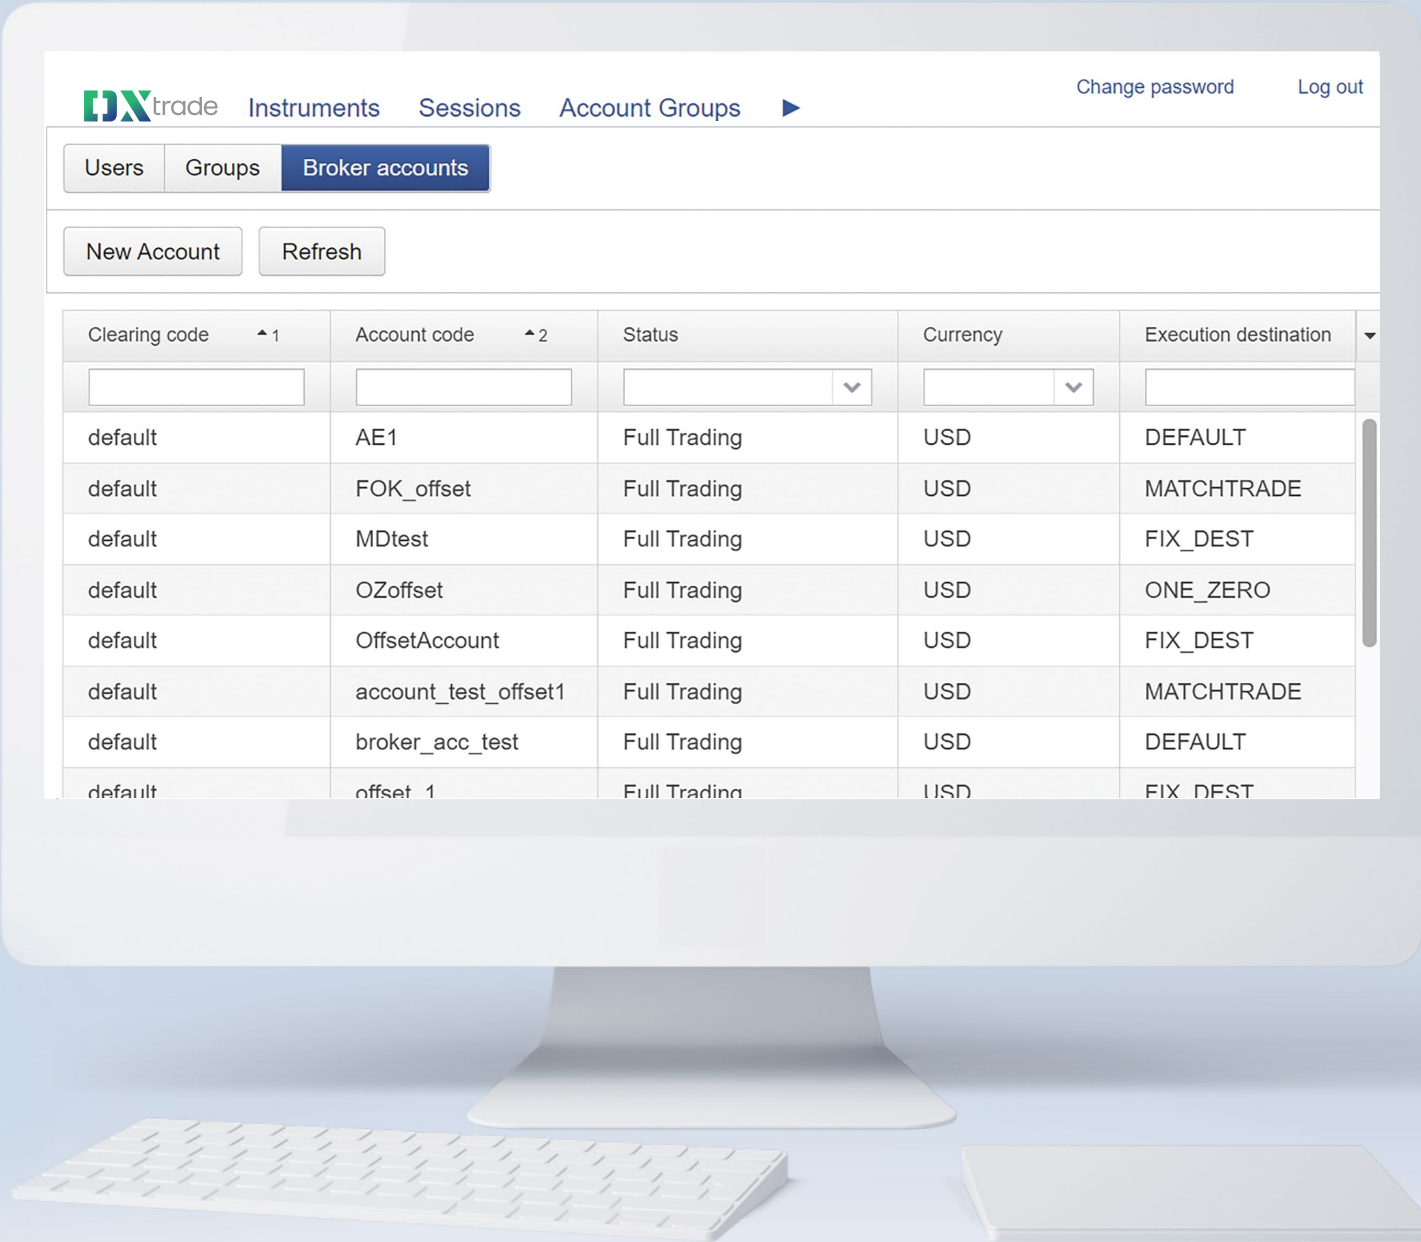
DXtrade Instruments Sessions Account Groups

Change password Log out

Users Groups Broker accounts

New Account Refresh

| Clearing code 1 | Account code 2 | Status | Currency | Execution destination |
|---|---|---|---|---|
| | | | | |
| default | AE1 | Full Trading | USD | DEFAULT |
| default | FOK_offset | Full Trading | USD | MATCHTRADE |
| default | MDtest | Full Trading | USD | FIX_DEST |
| default | OZoffset | Full Trading | USD | ONE_ZERO |
| default | OffsetAccount | Full Trading | USD | FIX_DEST |
| default | account_test_offset1 | Full Trading | USD | MATCHTRADE |
| default | broker_acc_test | Full Trading | USD | DEFAULT |
| default | offset_1 | Full Trading | USD | FIX_DEST |